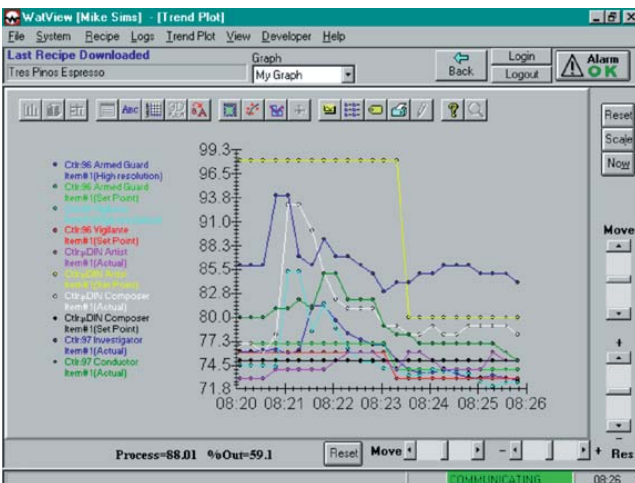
WatView [Mike Sims] - [Trend Plot]

File System Recipe Logs Trend Plot View Developer Help

Last Recipe Downloaded
Tres Pinos Espresso

Graph
My Graph

Back

Login
Logout

Alarm
OK

Reset
Scale
Now

Move

Ctlr:96 Armed Guard Item#1(High resolution)
Ctlr:96 Armed Guard Item#1(Set Point)
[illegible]
Ctlr:96 Vigilante Item#1(Set Point)
Ctlr:µDIN Artist Item#1(Actual)
Ctlr:µDIN Artist Item#1(Set Point)
Ctlr:µDIN Composer Item#1(Actual)
Ctlr:µDIN Composer Item#1(Set Point)
Ctlr:97 Investigator Item#1(Actual)
Ctlr:97 Conductor Item#1(Actual)

99.3
96.5
93.8
91.0
88.3
85.5
82.8
80.0
77.3
74.5
71.8

08:20 08:21 08:22 08:23 08:24 08:25 08:26

Process=88.01 %Out=59.1

Reset

Move

+ Res

COMMUNICATING

08:26